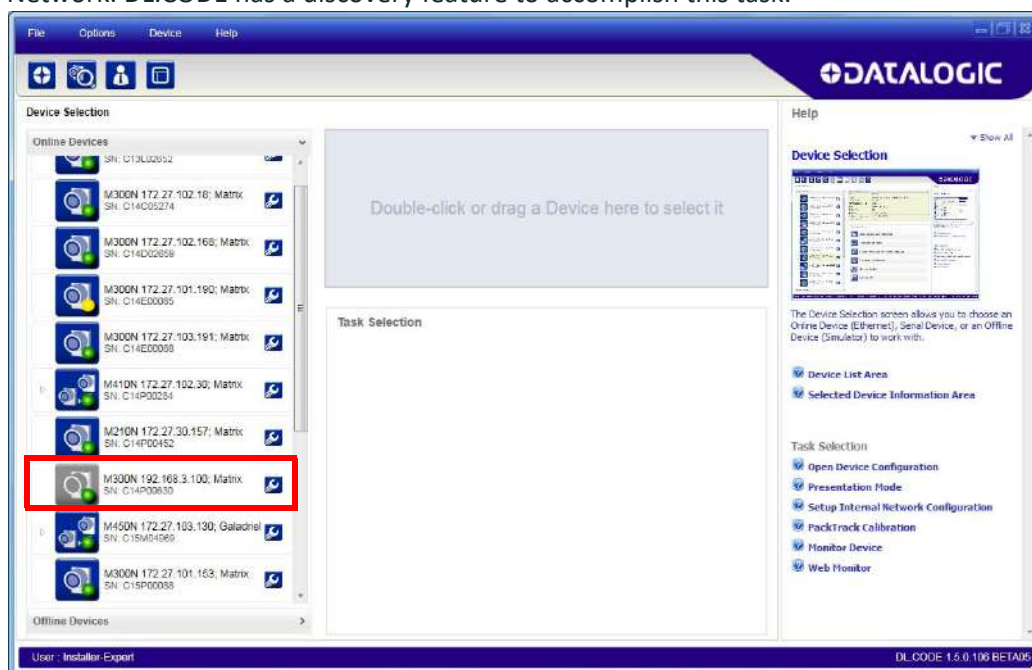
Network. DL.CODE has a discovery feature to accomplish this task.

File Options Device Help

DATALOGIC

Device Selection

Online Devices

SN: C13L02652

M300N 172.27.102.16; Matrix
SN: C14C05274

M300N 172.27.102.168; Matrix
SN: C14D02659

M300N 172.27.101.190; Matrix
SN: C14E00085

M300N 172.27.103.191; Matrix
SN: C14E00088

M410N 172.27.102.30; Matrix
SN: C14P00284

M210N 172.27.30.157; Matrix
SN: C14P00452

M300N 192.168.3.100; Matrix
SN: C14P00830

M450N 172.27.103.130; Galadriel
SN: C15M04969

M300N 172.27.101.163; Matrix
SN: C15P00088

Offline Devices

Double-click or drag a Device here to select it

Task Selection

Help

Show All

Device Selection

The Device Selection screen allows you to choose an Online Device (Ethernet), Serial Device, or an Offline Device (Simulator) to work with.

Device List Area

Selected Device Information Area

Task Selection

Open Device Configuration

Presentation Mode

Setup Internal Network Configuration

PackTrack Calibration

Monitor Device

Web Monitor

User : Installer-Export

DL.CODE 1.5.0.106 BETA05